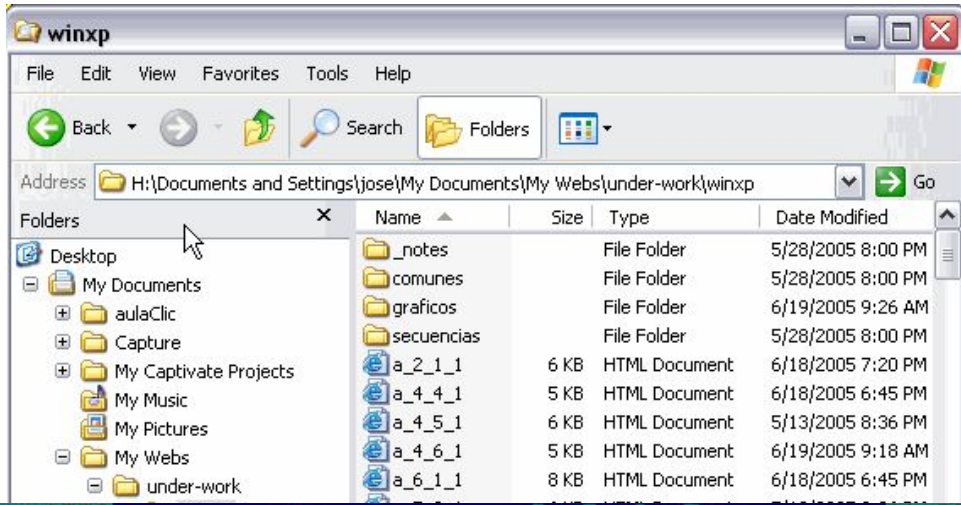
winxp

File Edit View Favorites Tools Help

Back Search Folders

Address H:\Documents and Settings\jose\My Documents\My Webs\under-work\winxp Go

Folders ×

Desktop
My Documents
aulaClic
Capture
My Captivate Projects
My Music
My Pictures
My Webs
under-work

| Name | Size | Type | Date Modified |
|---|---|---|---|
| _notes | | File Folder | 5/28/2005 8:00 PM |
| comunes | | File Folder | 5/28/2005 8:00 PM |
| graficos | | File Folder | 6/19/2005 9:26 AM |
| secuencias | | File Folder | 5/28/2005 8:00 PM |
| a_2_1_1 | 6 KB | HTML Document | 6/18/2005 7:20 PM |
| a_4_4_1 | 5 KB | HTML Document | 6/18/2005 6:45 PM |
| a_4_5_1 | 6 KB | HTML Document | 5/13/2005 8:36 PM |
| a_4_6_1 | 5 KB | HTML Document | 6/19/2005 9:18 AM |
| a_6_1_1 | 8 KB | HTML Document | 6/18/2005 6:45 PM |
| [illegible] | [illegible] | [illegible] | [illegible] |